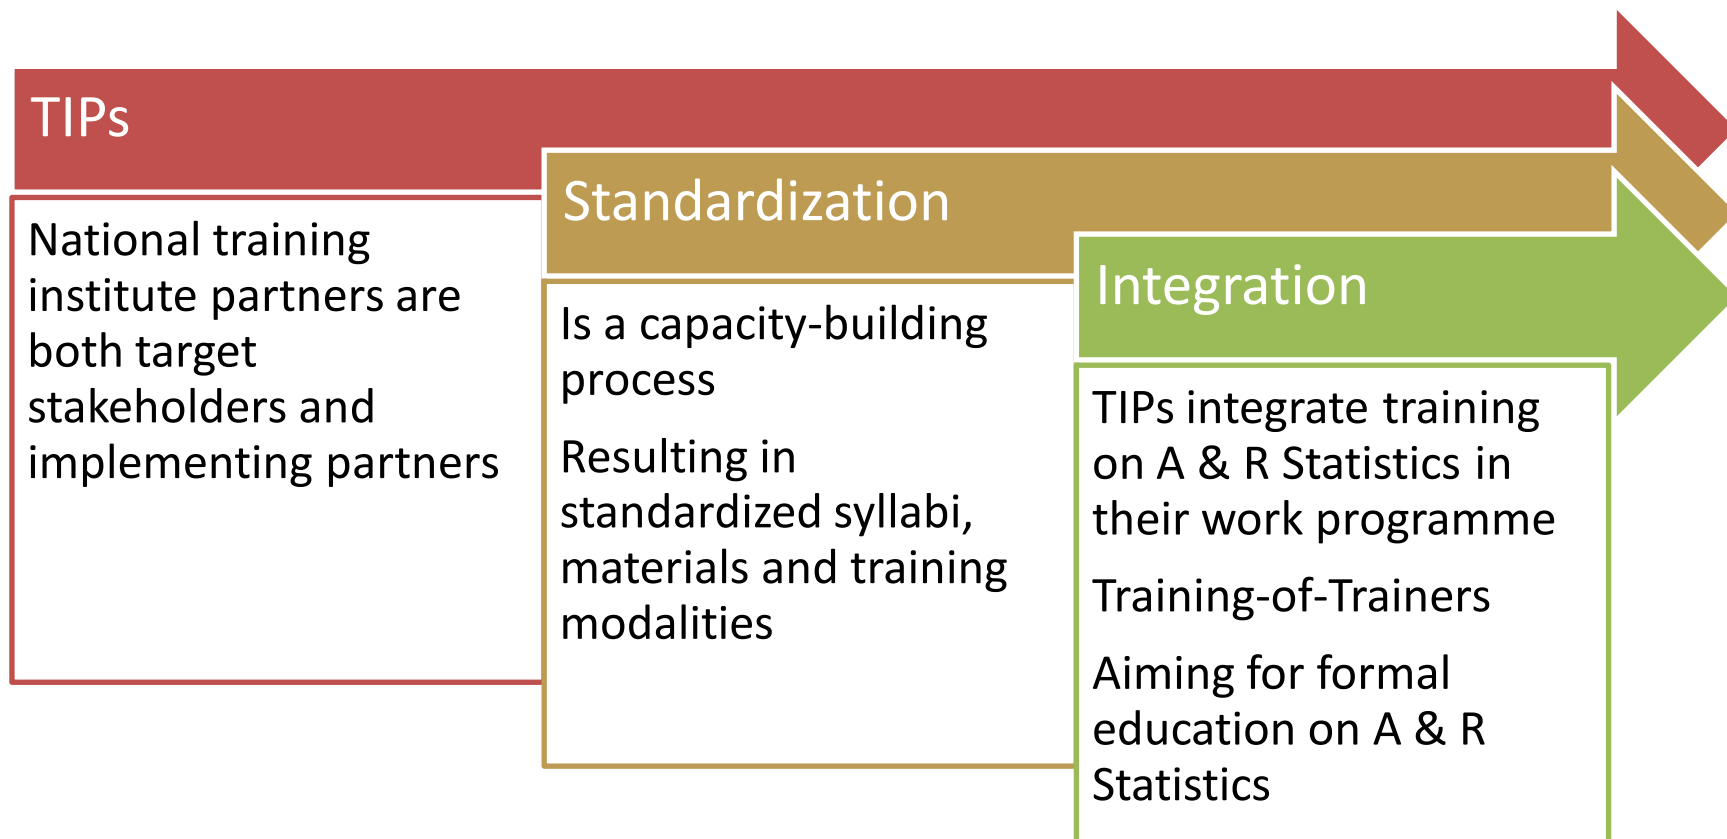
TIPs

National training institute partners are both target stakeholders and implementing partners

Standardization

Is a capacity-building process

Resulting in standardized syllabi, materials and training modalities

Integration

TIPs integrate training on A & R Statistics in their work programme

Training-of-Trainers

Aiming for formal education on A & R Statistics